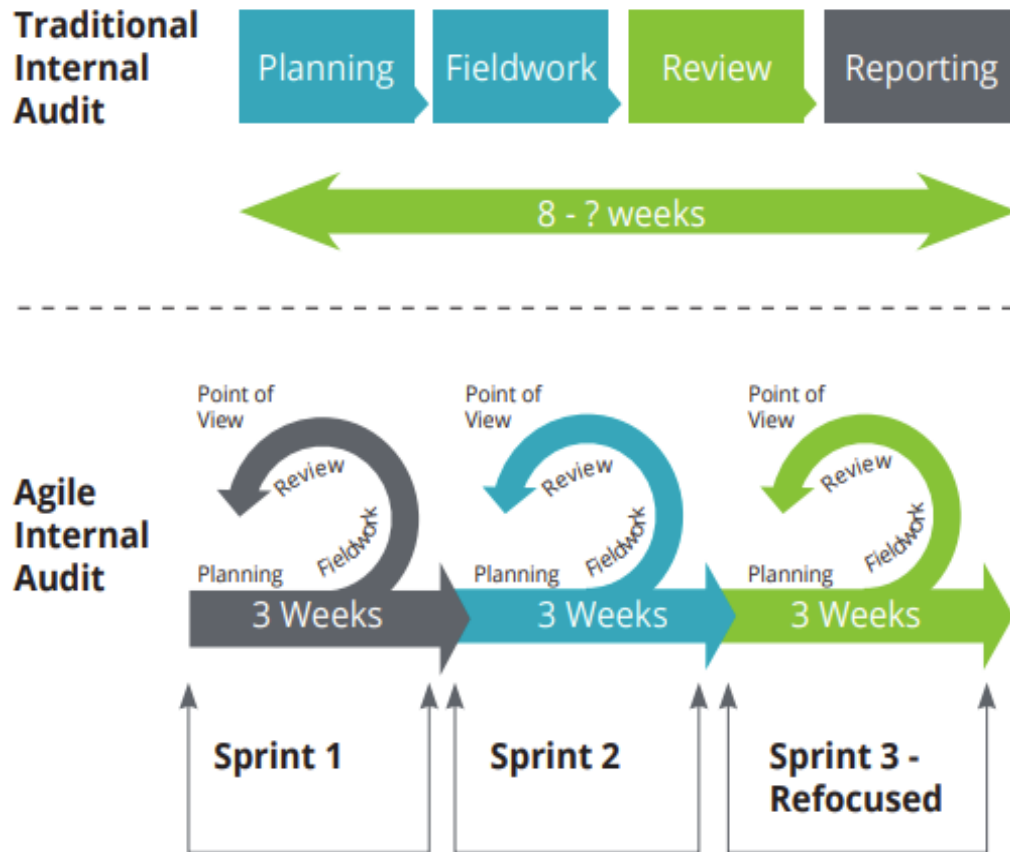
Traditional Internal Audit

Planning

Fieldwork

Review

Reporting

8 - ? weeks

Agile Internal Audit

Point of View

Review

Fieldwork

Planning

3 Weeks

Point of View

Review

Fieldwork

Planning

3 Weeks

Point of View

Review

Fieldwork

Planning

3 Weeks

Sprint 1

Sprint 2

Sprint 3 - Refocused